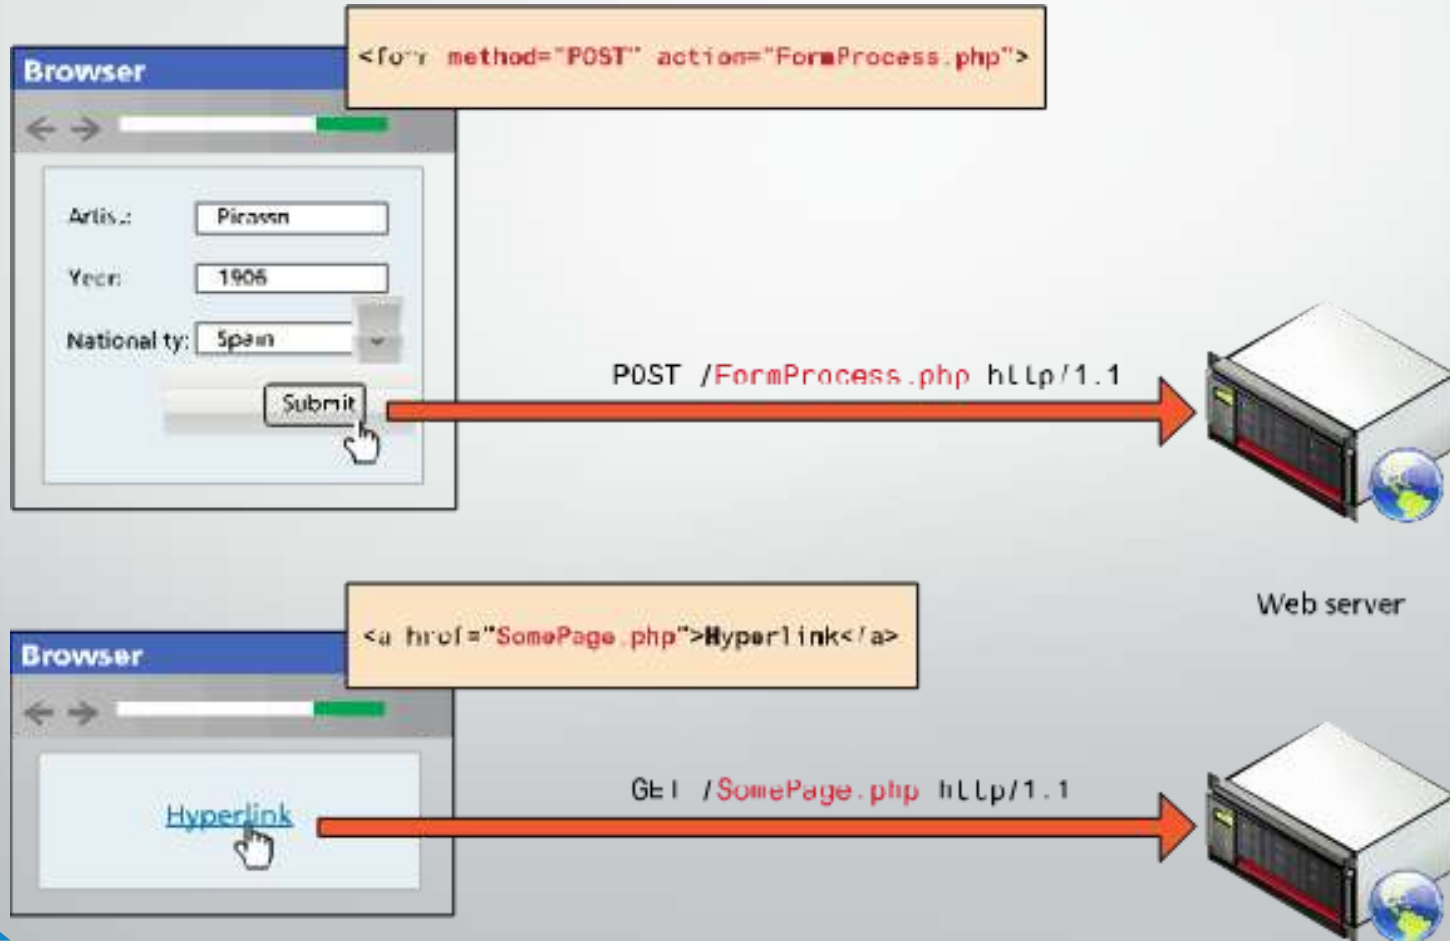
Browser

<form method="POST" action="FormProcess.php">

Artist: Picasso

Year: 1906

Nationality: Spain

Submit

POST /FormProcess.php http/1.1

Web server

Browser

<a href="SomePage.php">Hyperlink</a>

Hyperlink

GET /SomePage.php http/1.1